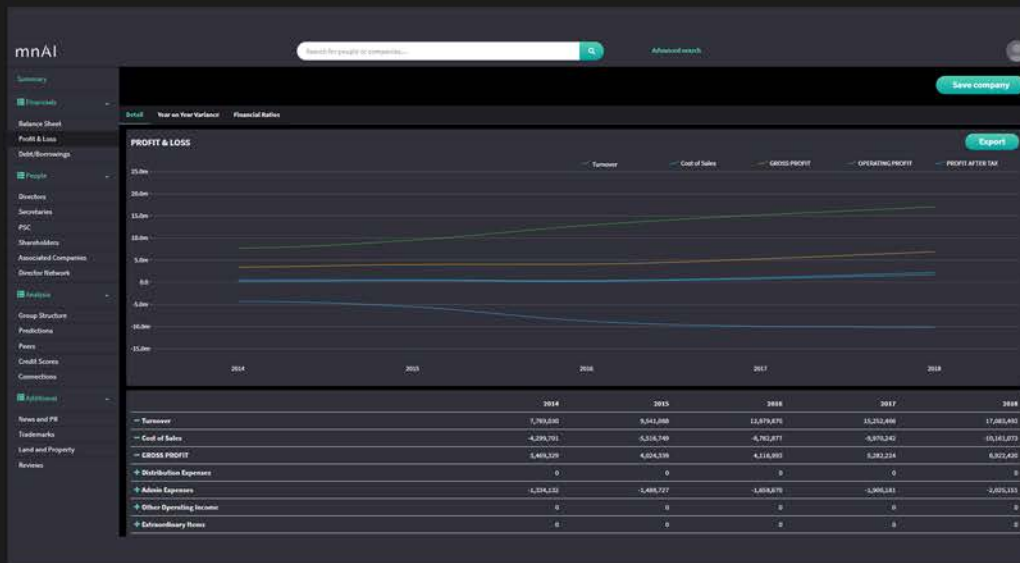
mnAI

Search for people or companies...

Advanced search

Summary

Financials

Balance Sheet

Profit & Loss

Debt/Borrowings

People

Directors

Secretaries

PSC

Shareholders

Associated Companies

Director Network

Analysis

Group Structure

Predictions

Peers

Credit Scores

Connections

Additional

News and PR

Trademarks

Land and Property

Reviews

Save company

Detail Year on Year Variance Financial Ratios

PROFIT & LOSS

Export

Turnover Cost of Sales GROSS PROFIT OPERATING PROFIT PROFIT AFTER TAX

25.0m
20.0m
15.0m
10.0m
5.0m
0.0
-5.0m
-10.0m
-15.0m

2014 2015 2016 2017 2018

| | 2014 | 2015 | 2016 | 2017 | 2018 |
|---|---|---|---|---|---|
| − Turnover | 7,769,030 | 9,541,088 | 12,879,875 | 15,252,466 | 17,083,492 |
| − Cost of Sales | -4,299,701 | -5,516,749 | -8,762,877 | -9,970,242 | -10,161,073 |
| − GROSS PROFIT | 3,469,329 | 4,024,339 | 4,116,993 | 5,282,224 | 6,922,420 |
| + Distribution Expenses | 0 | 0 | 0 | 0 | 0 |
| + Admin Expenses | -1,334,132 | -1,488,727 | -1,659,670 | -1,900,181 | -2,025,151 |
| + Other Operating Income | 0 | 0 | 0 | 0 | 0 |
| + Extraordinary Items | 0 | 0 | 0 | 0 | 0 |